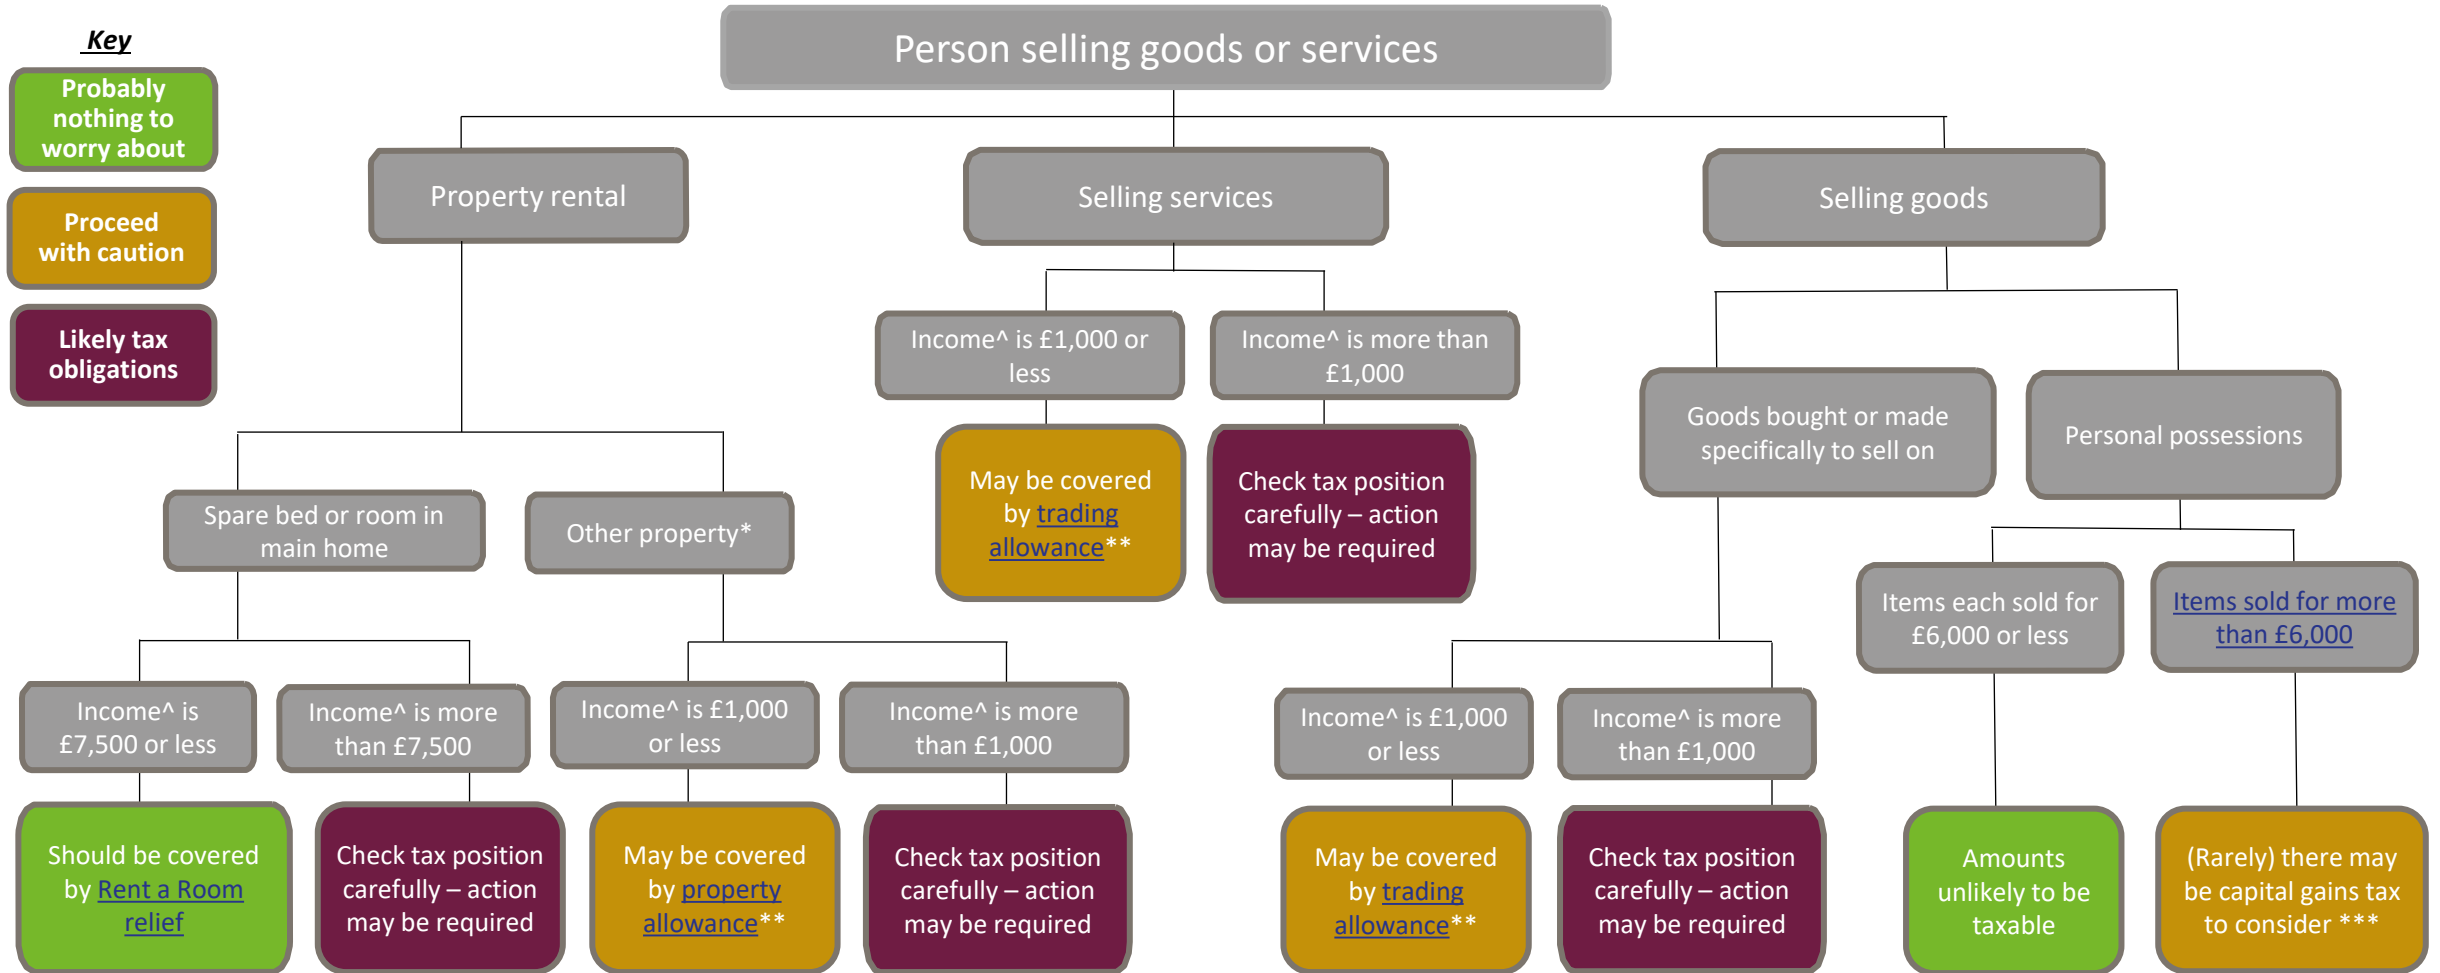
Key

Probably nothing to worry about

Proceed with caution

Likely tax obligations

Person selling goods or services

Property rental

Selling services

Selling goods

Income^ is £1,000 or less

Income^ is more than £1,000

May be covered by trading allowance**

Check tax position carefully – action may be required

Goods bought or made specifically to sell on

Personal possessions

Spare bed or room in main home

Other property*

Items each sold for £6,000 or less

Items sold for more than £6,000

Income^ is £7,500 or less

Income^ is more than £7,500

Income^ is £1,000 or less

Income^ is more than £1,000

Income^ is £1,000 or less

Income^ is more than £1,000

Should be covered by Rent a Room relief

Check tax position carefully – action may be required

May be covered by property allowance**

Check tax position carefully – action may be required

May be covered by trading allowance**

Check tax position carefully – action may be required

Amounts unlikely to be taxable

(Rarely) there may be capital gains tax to consider ***